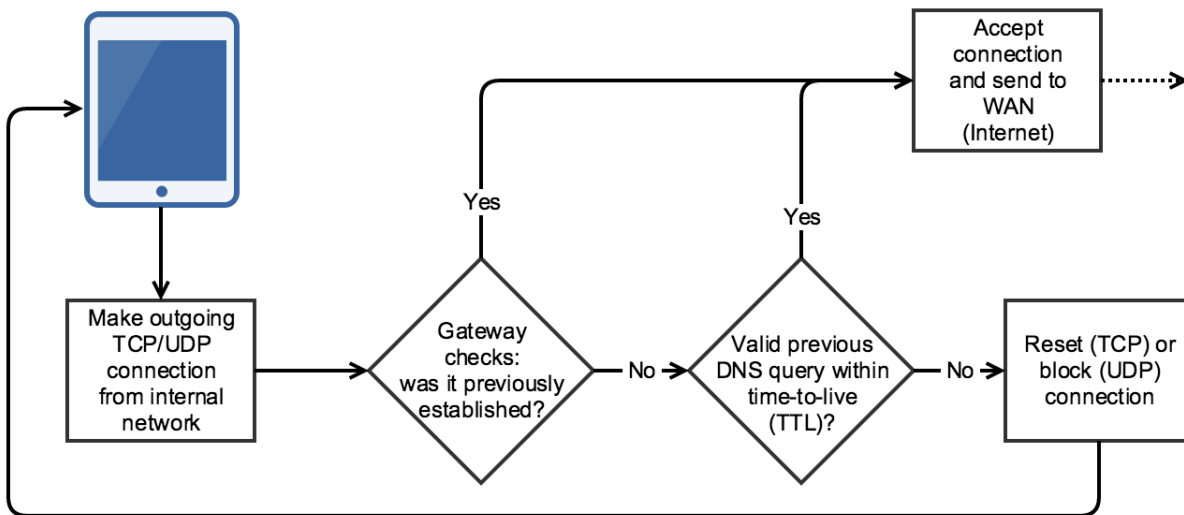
Accept connection and send to WAN (Internet)

Yes

Yes

Make outgoing TCP/UDP connection from internal network

Gateway checks: was it previously established?

No

Valid previous DNS query within time-to-live (TTL)?

No

Reset (TCP) or block (UDP) connection